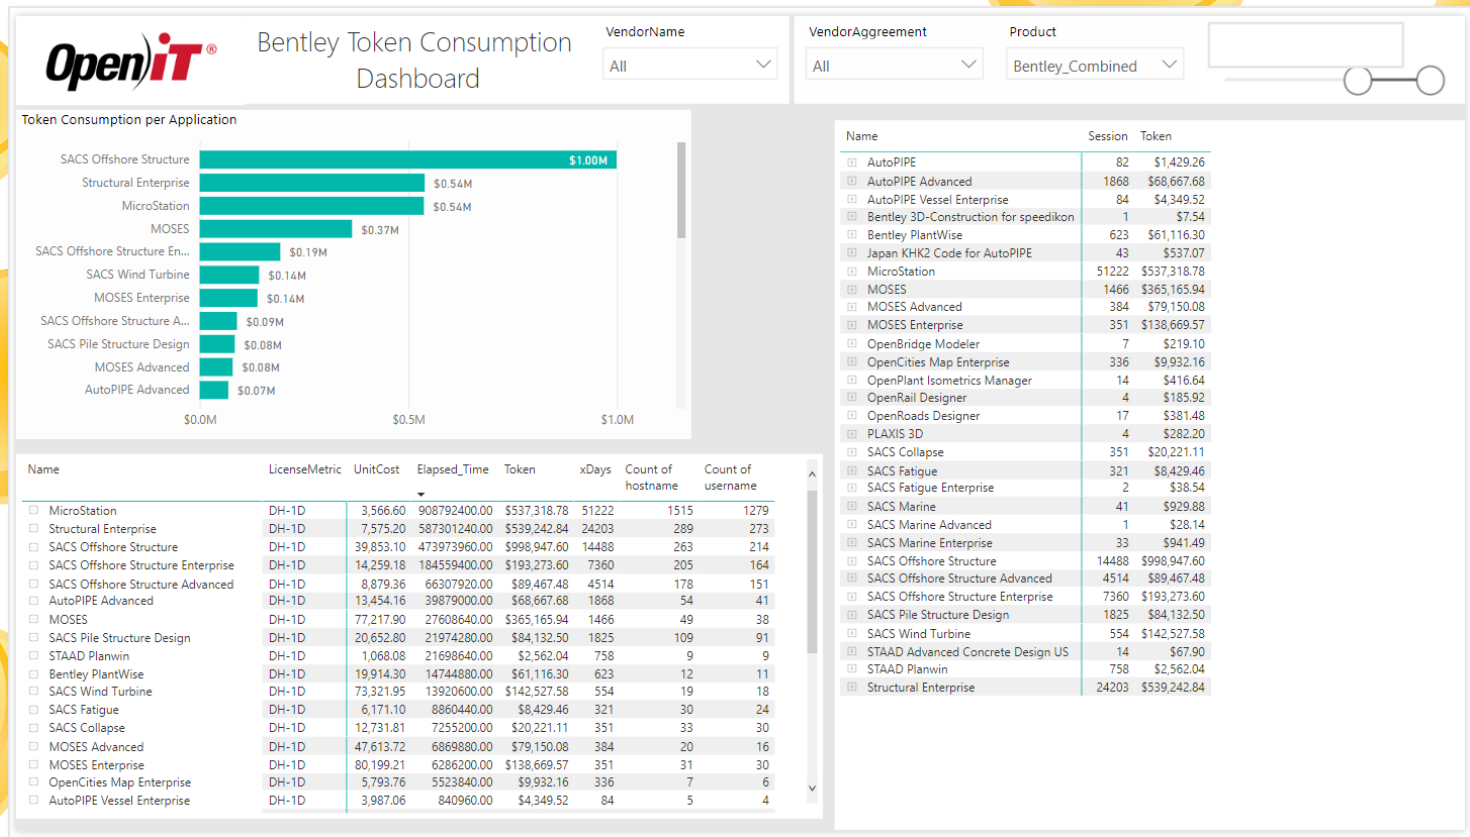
OpenIT®

Bentley Token Consumption Dashboard

VendorName
All

VendorAggreement
All

Product
Bentley_Combined

Token Consumption per Application

| Application | Token |
|---|---|
| SACS Offshore Structure | $1.00M |
| Structural Enterprise | $0.54M |
| MicroStation | $0.54M |
| MOSES | $0.37M |
| SACS Offshore Structure En... | $0.19M |
| SACS Wind Turbine | $0.14M |
| MOSES Enterprise | $0.14M |
| SACS Offshore Structure A... | $0.09M |
| SACS Pile Structure Design | $0.08M |
| MOSES Advanced | $0.08M |
| AutoPIPE Advanced | $0.07M |

$0.0M $0.5M $1.0M

| Name | LicenseMetric | UnitCost | Elapsed_Time | Token | xDays | Count of hostname | Count of username |
|---|---|---|---|---|---|---|---|
| MicroStation | DH-1D | 3,566.60 | 908792400.00 | $537,318.78 | 51222 | 1515 | 1279 |
| Structural Enterprise | DH-1D | 7,575.20 | 587301240.00 | $539,242.84 | 24203 | 289 | 273 |
| SACS Offshore Structure | DH-1D | 39,853.10 | 473973960.00 | $998,947.60 | 14488 | 263 | 214 |
| SACS Offshore Structure Enterprise | DH-1D | 14,259.18 | 184559400.00 | $193,273.60 | 7360 | 205 | 164 |
| SACS Offshore Structure Advanced | DH-1D | 8,879.36 | 66307920.00 | $89,467.48 | 4514 | 178 | 151 |
| AutoPIPE Advanced | DH-1D | 13,454.16 | 39879000.00 | $68,667.68 | 1868 | 54 | 41 |
| MOSES | DH-1D | 77,217.90 | 27608640.00 | $365,165.94 | 1466 | 49 | 38 |
| SACS Pile Structure Design | DH-1D | 20,652.80 | 21974280.00 | $84,132.50 | 1825 | 109 | 91 |
| STAAD Planwin | DH-1D | 1,068.08 | 21698640.00 | $2,562.04 | 758 | 9 | 9 |
| Bentley PlantWise | DH-1D | 19,914.30 | 14744880.00 | $61,116.30 | 623 | 12 | 11 |
| SACS Wind Turbine | DH-1D | 73,321.95 | 13920600.00 | $142,527.58 | 554 | 19 | 18 |
| SACS Fatigue | DH-1D | 6,171.10 | 8860440.00 | $8,429.46 | 321 | 30 | 24 |
| SACS Collapse | DH-1D | 12,731.81 | 7255200.00 | $20,221.11 | 351 | 33 | 30 |
| MOSES Advanced | DH-1D | 47,613.72 | 6869880.00 | $79,150.08 | 384 | 20 | 16 |
| MOSES Enterprise | DH-1D | 80,199.21 | 6286200.00 | $138,669.57 | 351 | 31 | 30 |
| OpenCities Map Enterprise | DH-1D | 5,793.76 | 5523840.00 | $9,932.16 | 336 | 7 | 6 |
| AutoPIPE Vessel Enterprise | DH-1D | 3,987.06 | 840960.00 | $4,349.52 | 84 | 5 | 4 |

| Name | Session | Token |
|---|---|---|
| AutoPIPE | 82 | $1,429.26 |
| AutoPIPE Advanced | 1868 | $68,667.68 |
| AutoPIPE Vessel Enterprise | 84 | $4,349.52 |
| Bentley 3D-Construction for speedikon | 1 | $7.54 |
| Bentley PlantWise | 623 | $61,116.30 |
| Japan KHK2 Code for AutoPIPE | 43 | $537.07 |
| MicroStation | 51222 | $537,318.78 |
| MOSES | 1466 | $365,165.94 |
| MOSES Advanced | 384 | $79,150.08 |
| MOSES Enterprise | 351 | $138,669.57 |
| OpenBridge Modeler | 7 | $219.10 |
| OpenCities Map Enterprise | 336 | $9,932.16 |
| OpenPlant Isometrics Manager | 14 | $416.64 |
| OpenRail Designer | 4 | $185.92 |
| OpenRoads Designer | 17 | $381.48 |
| PLAXIS 3D | 4 | $282.20 |
| SACS Collapse | 351 | $20,221.11 |
| SACS Fatigue | 321 | $8,429.46 |
| SACS Fatigue Enterprise | 2 | $38.54 |
| SACS Marine | 41 | $929.88 |
| SACS Marine Advanced | 1 | $28.14 |
| SACS Marine Enterprise | 33 | $941.49 |
| SACS Offshore Structure | 14488 | $998,947.60 |
| SACS Offshore Structure Advanced | 4514 | $89,467.48 |
| SACS Offshore Structure Enterprise | 7360 | $193,273.60 |
| SACS Pile Structure Design | 1825 | $84,132.50 |
| SACS Wind Turbine | 554 | $142,527.58 |
| STAAD Advanced Concrete Design US | 14 | $67.90 |
| STAAD Planwin | 758 | $2,562.04 |
| Structural Enterprise | 24203 | $539,242.84 |